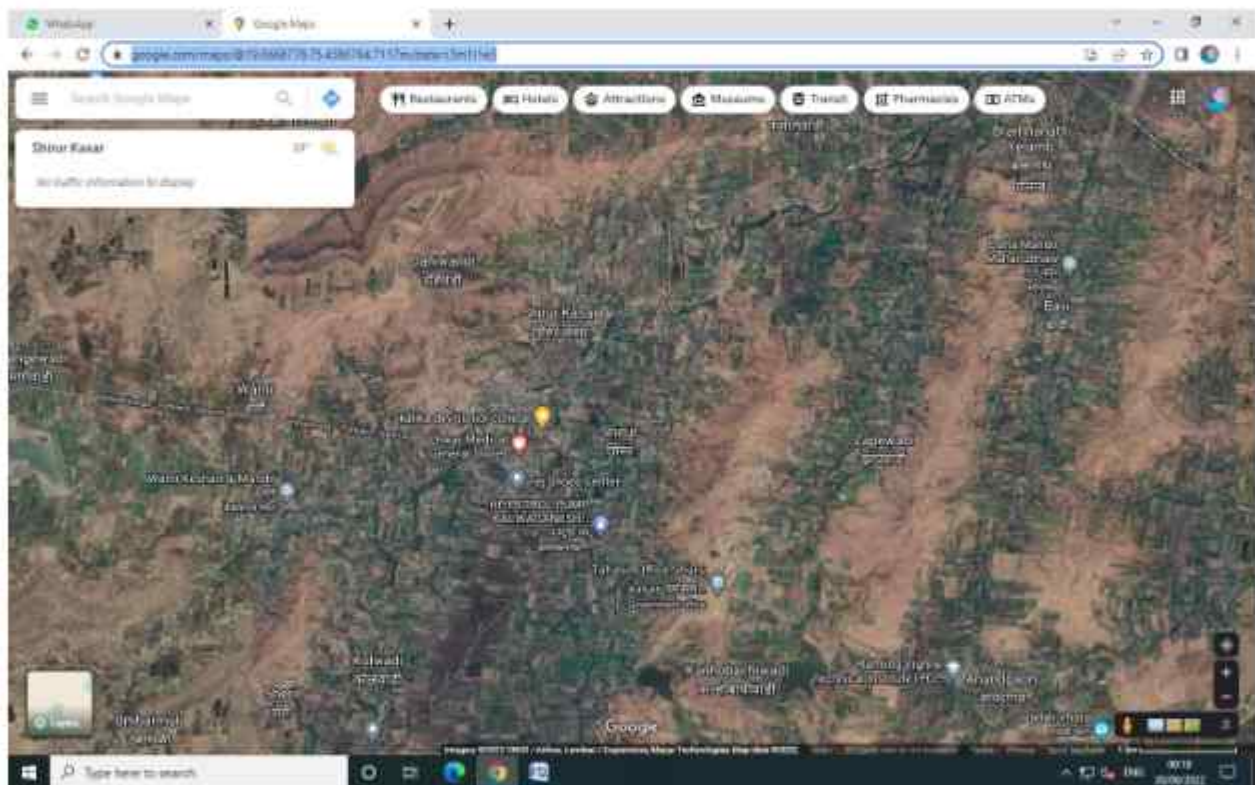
WhatsApp
Google Maps
google.com/maps/@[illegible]

Search Google Maps

Restaurants
Hotels
Attractions
Museums
Transit
Pharmacies
ATMs

Shirur Kasar
29°
No traffic information to display

Shirur Kasar

Wahi

Kolwadi

Layers

Google

Type here to search

ENG